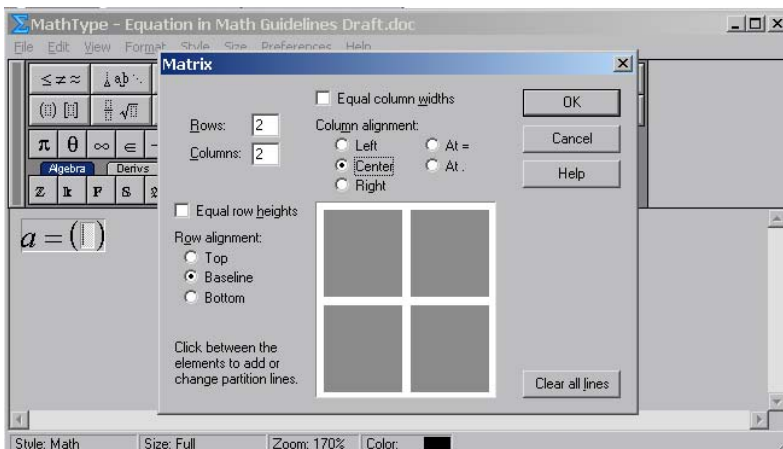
MathType - Equation in Math Guidelines Draft.doc

File Edit View Format Style Size Preferences Help

Algebra Derivs

$a = ( )$

Matrix

Rows: 2

Columns: 2

Equal column widths

Column alignment:

Left

Center

Right

At =

At .

OK

Cancel

Help

Equal row heights

Row alignment:

Top

Baseline

Bottom

Click between the elements to add or change partition lines.

Clear all lines

Style: Math Size: Full Zoom: 170% Color: